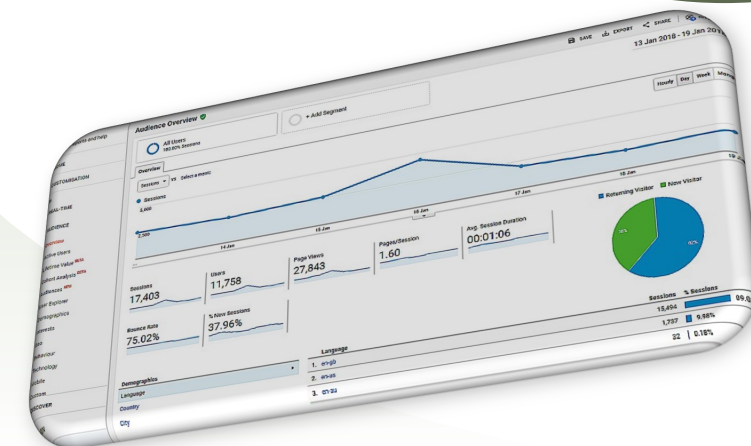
Audience Overview

SAVE EXPORT SHARE

13 Jan 2018 - 19 Jan 2018

All Users
100.00% Sessions

+ Add Segment

Overview

Sessions vs. Select a metric

Hourly Day Week Month

Sessions

5,000

2,500

14 Jan 15 Jan 16 Jan 17 Jan 18 Jan 19 Jan

Returning Visitor New Visitor

Sessions
17,403

Users
11,758

Page Views
27,843

Pages/Session
1.60

Avg. Session Duration
00:01:06

Bounce Rate
75.02%

% New Sessions
37.96%

Demographics

Language

Country

City

Language

1. en-gb

2. en-us

3. en-us

Sessions % Sessions

15,494 89.0

1,737 9.98%

32 0.18%

ions and help

ME

STOMISATION

AL-TIME

DIENCE

verview

ctive Users

etime Value

ohort Analysis

udiences

ser Explorer

emographics

terests

eo

ehaviour

echnology

obile

ustom

SCOVER